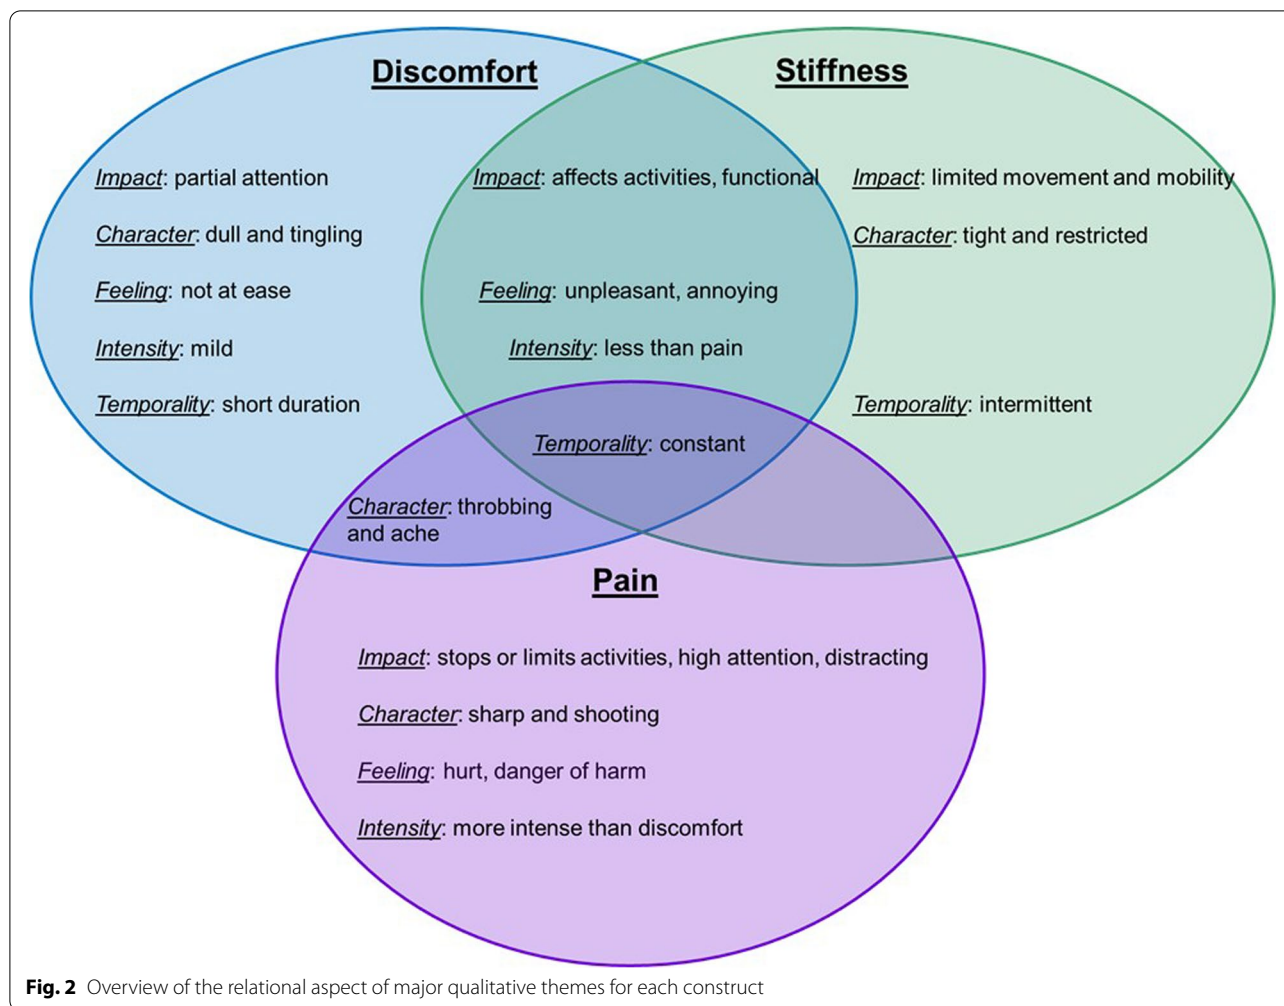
Discomfort

Stiffness

Impact: partial attention

Character: dull and tingling

Feeling: not at ease

Intensity: mild

Temporality: short duration

Impact: affects activities, functional

Feeling: unpleasant, annoying

Intensity: less than pain

Temporality: constant

Impact: limited movement and mobility

Character: tight and restricted

Temporality: intermittent

Character: throbbing and ache

Pain

Impact: stops or limits activities, high attention, distracting

Character: sharp and shooting

Feeling: hurt, danger of harm

Intensity: more intense than discomfort

Fig. 2 Overview of the relational aspect of major qualitative themes for each construct